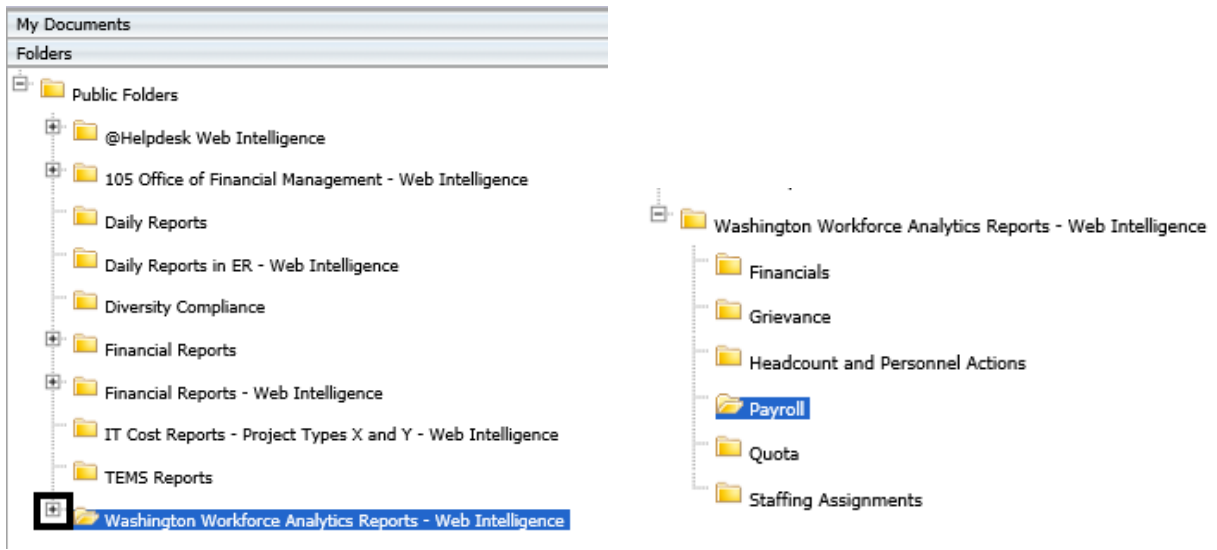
My Documents

Folders

Public Folders

@Helpdesk Web Intelligence

105 Office of Financial Management - Web Intelligence

Daily Reports

Daily Reports in ER - Web Intelligence

Diversity Compliance

Financial Reports

Financial Reports - Web Intelligence

IT Cost Reports - Project Types X and Y - Web Intelligence

TEMS Reports

Washington Workforce Analytics Reports - Web Intelligence

Washington Workforce Analytics Reports - Web Intelligence

Financials

Grievance

Headcount and Personnel Actions

Payroll

Quota

Staffing Assignments